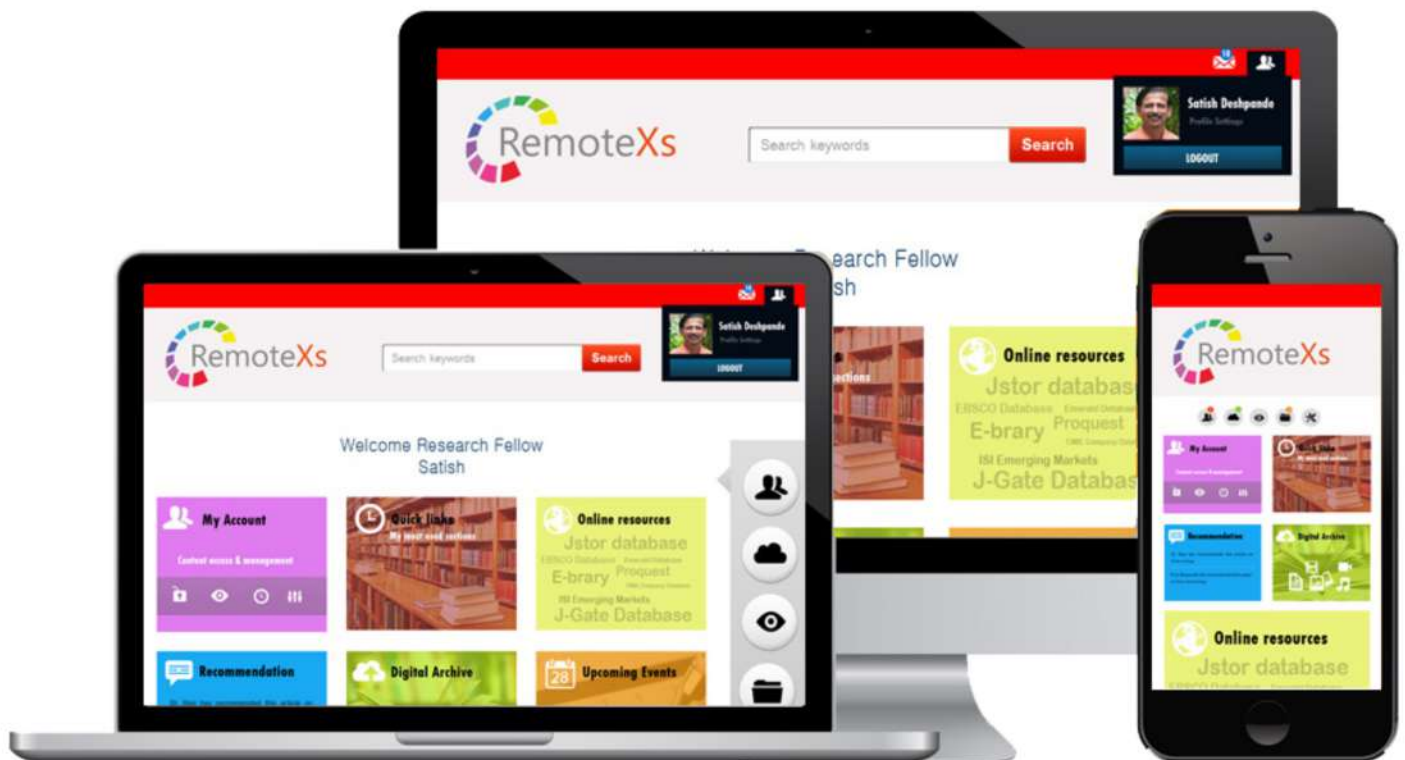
RemoteXs

Search keywords

Search

Satish Deshpande

Profile Settings

LOGOUT

earch Fellow

sh

ections

Online resources

Jstor database

EBSCO Database

E-brary

Proquest

ISI Emerging Markets

J-Gate Database

RemoteXs

Search keywords

Search

Satish Deshpande

Profile Settings

LOGOUT

Welcome Research Fellow Satish

My Account

Content access & management

Quick links

My most used sections

Online resources

Jstor database

EBSCO Database

Emerald Database

E-brary

Proquest

CMIE Company Database

ISI Emerging Markets

J-Gate Database

Recommendation

Digital Archive

28

Upcoming Events

RemoteXs

My Account

Quick links

Recommendation

Digital Archive

Online resources

Jstor database

EBSCO Database